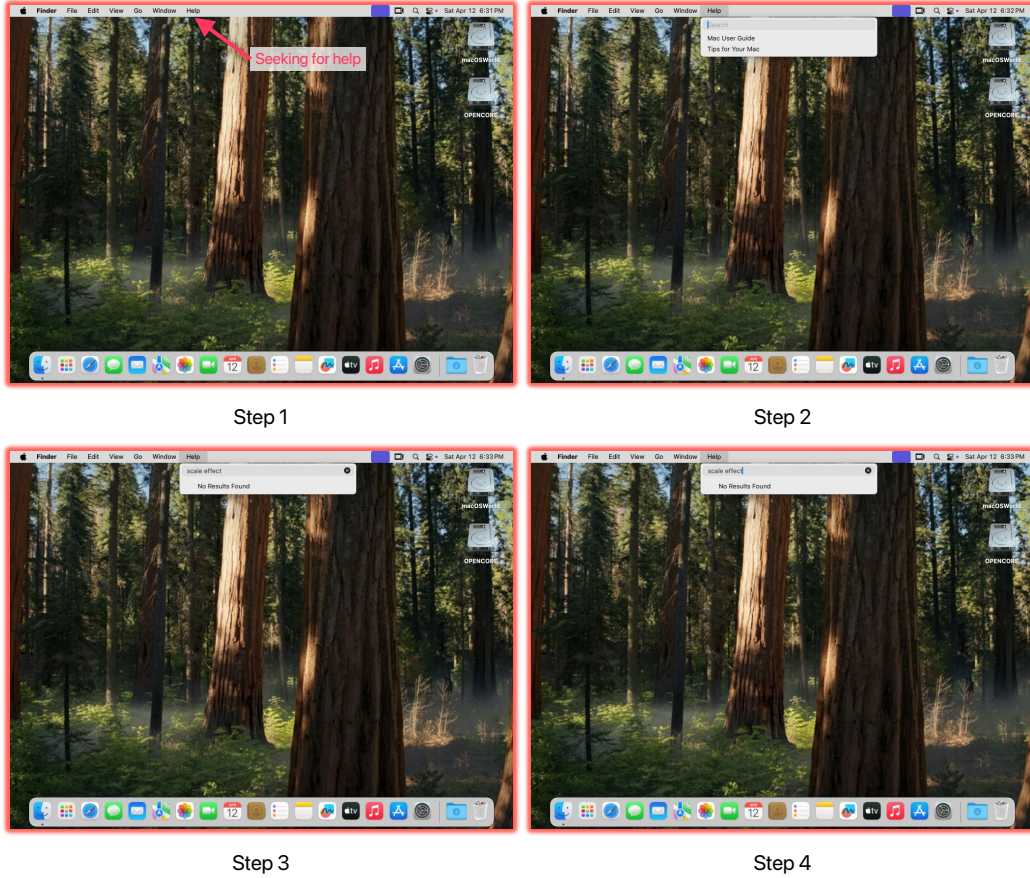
Finder File Edit View Go Window Help
Sat Apr 12 6:31 PM
Seeking for help
macOSWorld
OPENCORE
APR 12
tv

Step 1

Finder File Edit View Go Window Help
Sat Apr 12 6:32 PM
Search
Mac User Guide
Tips for Your Mac
macOSWorld
OPENCORE
APR 12
tv

Step 2

Finder File Edit View Go Window Help
Sat Apr 12 6:33 PM
scale effect
No Results Found
macOSWorld
OPENCORE
APR 12
tv

Step 3

Finder File Edit View Go Window Help
Sat Apr 12 6:33 PM
scale effect
No Results Found
macOSWorld
OPENCORE
APR 12
tv

Step 4